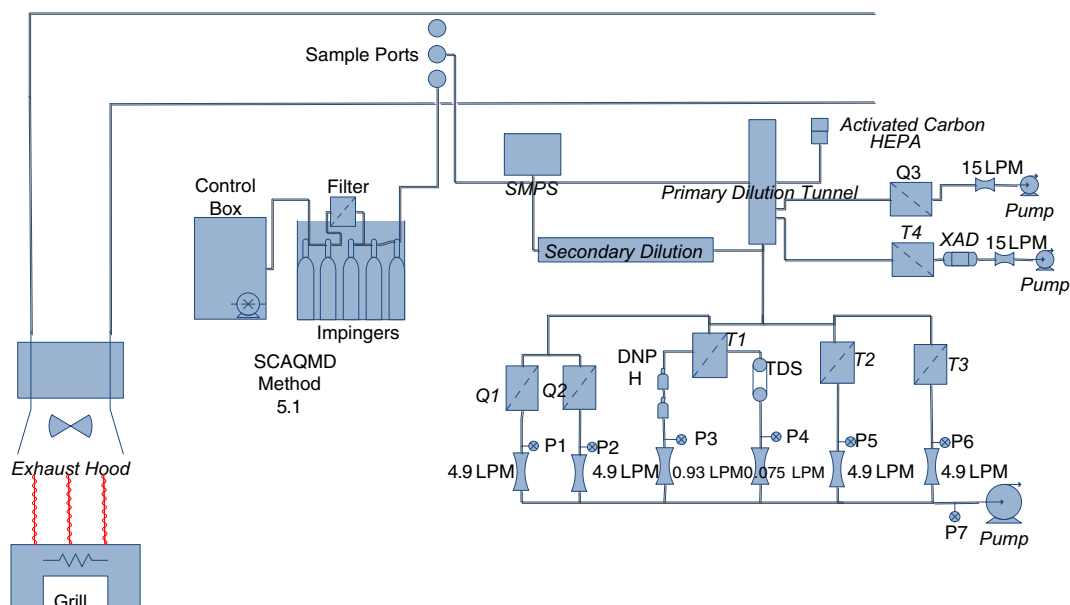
Sample Ports

Activated Carbon
HEPA

SMPS

Primary Dilution Tunnel

Q3

15 LPM

Pump

Control Box

Filter

Secondary Dilution

T4

XAD

15 LPM

Pump

Impingers

SCAQMD Method 5.1

T1

DNPH

TDS

T2

T3

Q1

Q2

P1

P2

P3

P4

P5

P6

4.9 LPM

4.9 LPM

0.93 LPM

0.075 LPM

4.9 LPM

4.9 LPM

Exhaust Hood

P7

Pump

Grill